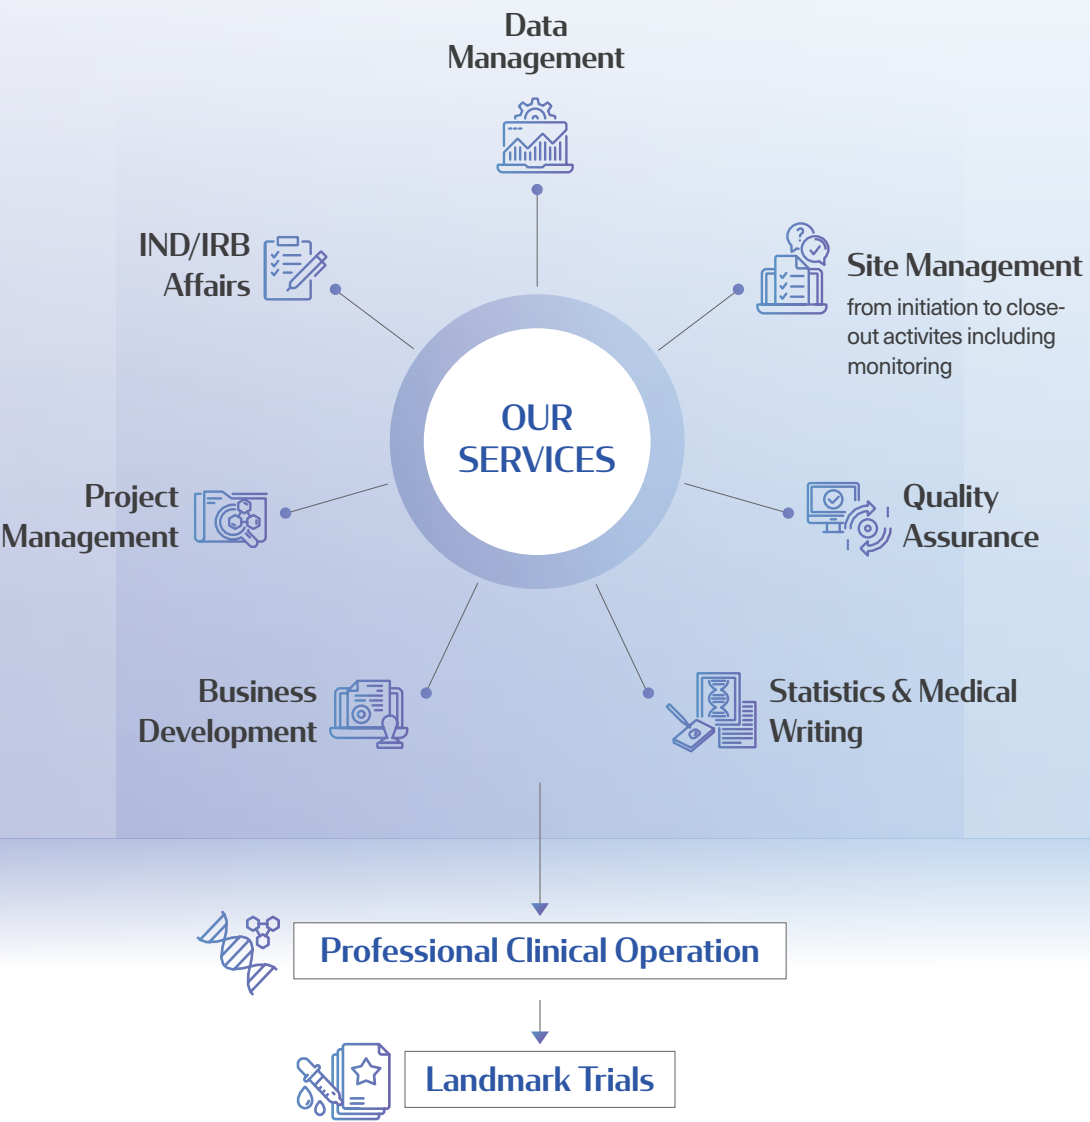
Data Management

IND/IRB Affairs

Site Management
from initiation to close-out activites including monitoring

OUR SERVICES

Project Management

Quality Assurance

Business Development

Statistics & Medical Writing

Professional Clinical Operation

Landmark Trials